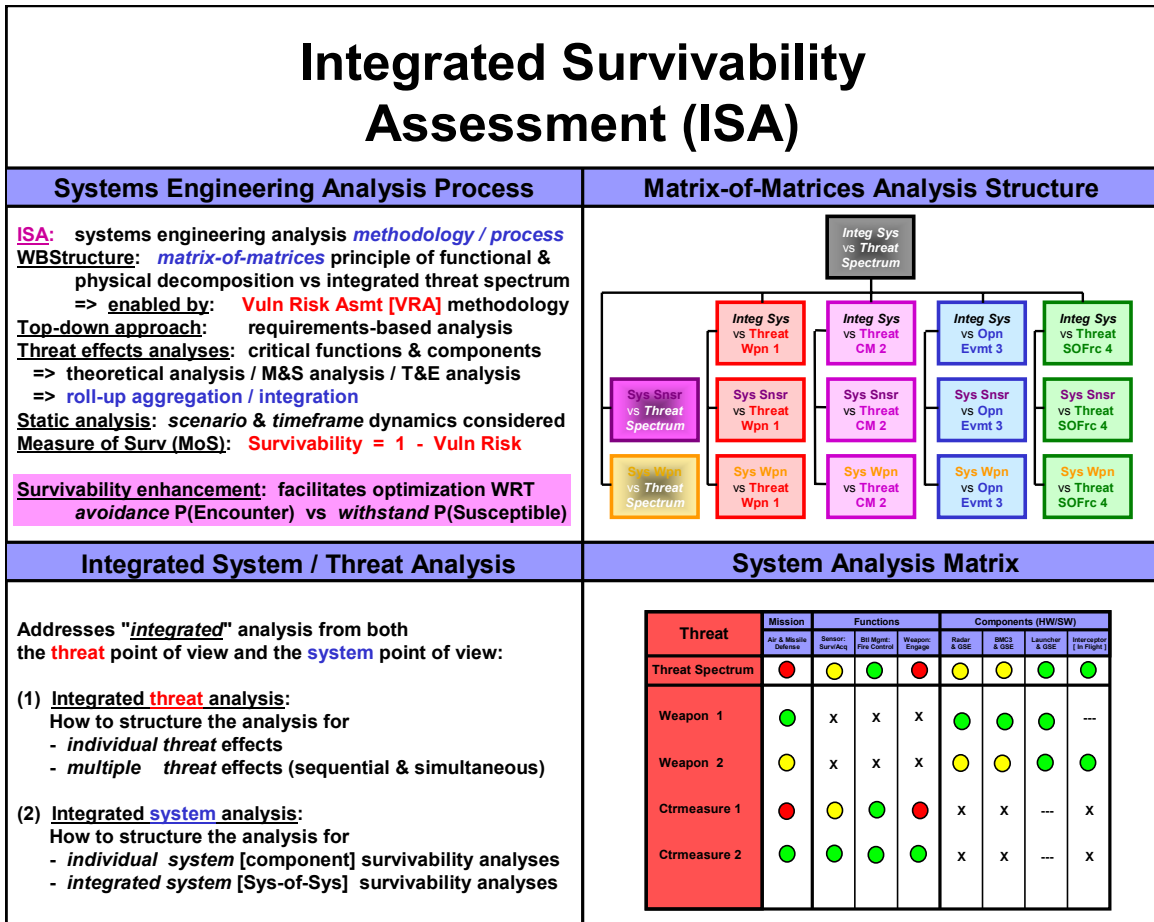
Integrated Survivability Assessment (ISA)

Systems Engineering Analysis Process

ISA: systems engineering analysis methodology / process
WBStructure: matrix-of-matrices principle of functional & physical decomposition vs integrated threat spectrum
=> enabled by: Vuln Risk Asmt [VRA] methodology
Top-down approach: requirements-based analysis
Threat effects analyses: critical functions & components
=> theoretical analysis / M&S analysis / T&E analysis
=> roll-up aggregation / integration
Static analysis: scenario & timeframe dynamics considered
Measure of Surv (MoS): Survivability = 1 - Vuln Risk

Survivability enhancement: facilitates optimization WRT avoidance P(Encounter) vs withstand P(Susceptible)

Matrix-of-Matrices Analysis Structure

Integ Sys vs Threat Spectrum

Sys Snsr vs Threat Spectrum

Sys Wpn vs Threat Spectrum

Integ Sys vs Threat Wpn 1
Sys Snsr vs Threat Wpn 1
Sys Wpn vs Threat Wpn 1

Integ Sys vs Threat CM 2
Sys Snsr vs Threat CM 2
Sys Wpn vs Threat CM 2

Integ Sys vs Opn Evmt 3
Sys Snsr vs Opn Evmt 3
Sys Wpn vs Opn Evmt 3

Integ Sys vs Threat SOFrc 4
Sys Snsr vs Threat SOFrc 4
Sys Wpn vs Threat SOFrc 4

Integrated System / Threat Analysis

Addresses "integrated" analysis from both the threat point of view and the system point of view:

(1) Integrated threat analysis:
How to structure the analysis for
- individual threat effects
- multiple threat effects (sequential & simultaneous)

(2) Integrated system analysis:
How to structure the analysis for
- individual system [component] survivability analyses
- integrated system [Sys-of-Sys] survivability analyses

System Analysis Matrix

| Threat | Mission: Air & Missile Defense | Functions: Sensor: Surv/Acq | Btl Mgmt: Fire Control | Weapon: Engage | Components (HW/SW): Radar & GSE | BMC3 & GSE | Launcher & GSE | Interceptor [In Flight] |
|---|---|---|---|---|---|---|---|---|
| Threat Spectrum | | | | | | | | |
| Weapon 1 | | x | x | x | | | | --- |
| Weapon 2 | | x | x | x | | | | |
| Ctrmeasure 1 | | | | | x | x | --- | x |
| Ctrmeasure 2 | | | | | x | x | --- | x |